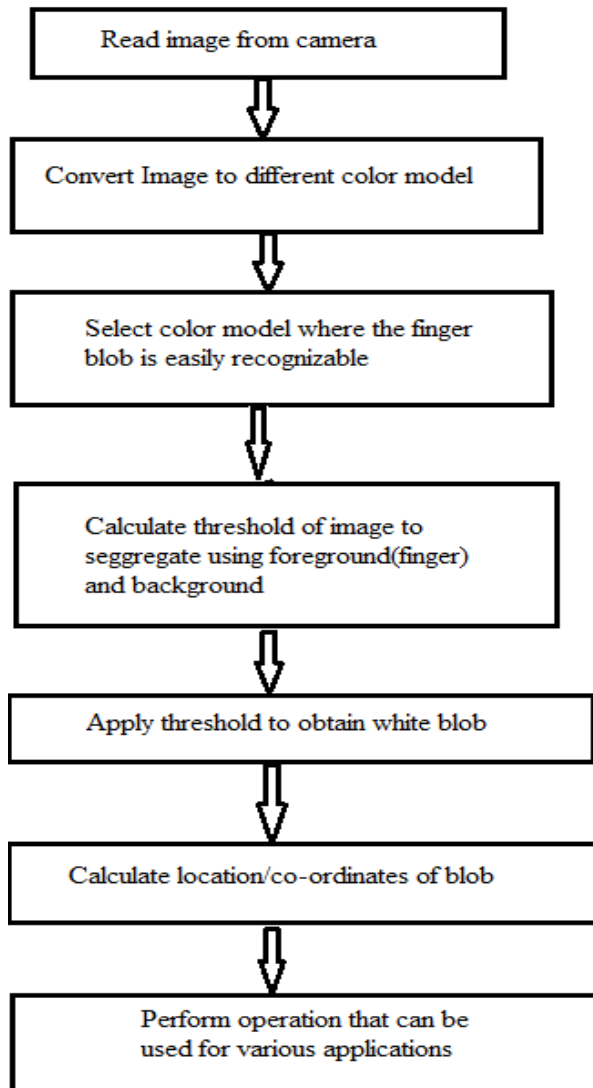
Read image from camera

Convert Image to different color model

Select color model where the finger blob is easily recognizable

Calculate threshold of image to seggregate using foreground(finger) and background

Apply threshold to obtain white blob

Calculate location/co-ordinates of blob

Perform operation that can be used for various applications